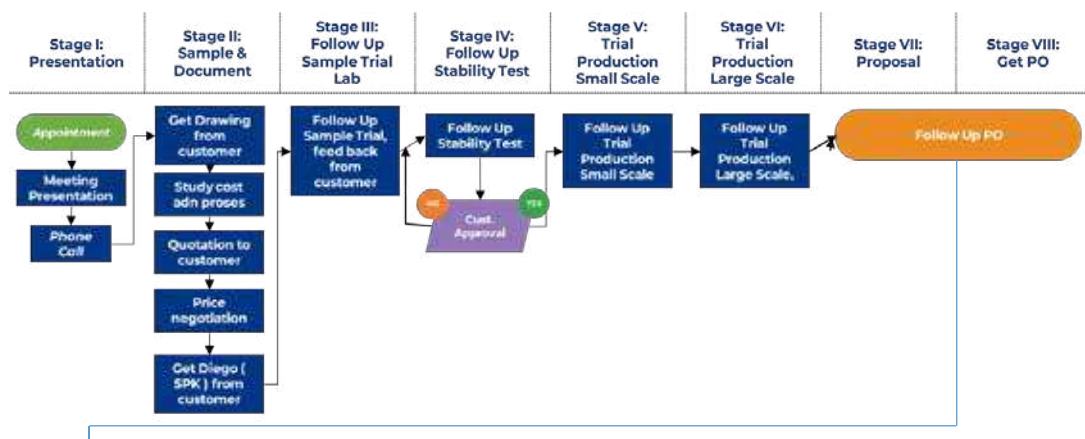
Stage I: Presentation

Stage II: Sample & Document

Stage III: Follow Up Sample Trial Lab

Stage IV: Follow Up Stability Test

Stage V: Trial Production Small Scale

Stage VI: Trial Production Large Scale

Stage VII: Proposal

Stage VIII: Get PO

Appointment

Meeting Presentation

Phone Call

Get Drawing from customer

Study cost adn proses

Quotation to customer

Price negotiation

Get Diego ( SPK ) from customer

Follow Up Sample Trial, feed back from customer

Follow Up Stability Test

NO

Cust. Approval

YES

Follow Up Trial Production Small Scale

Follow Up Trial Production Large Scale.

Follow Up PO